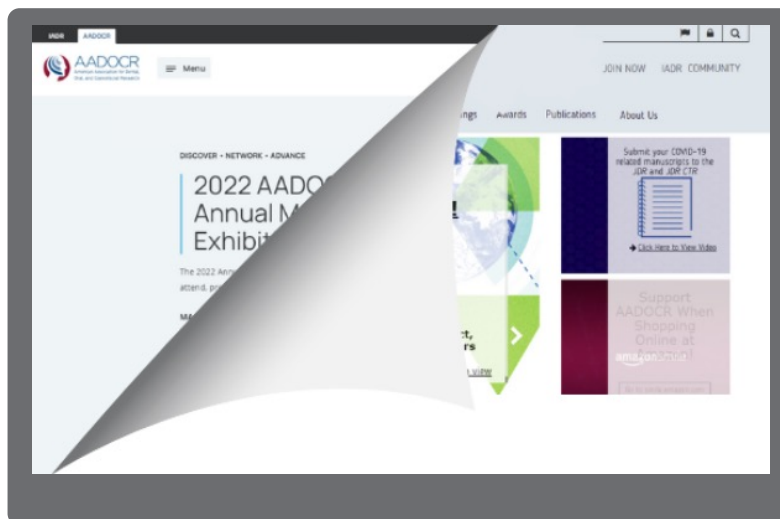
IADR AADOCR

AADOCR American Association for Dental, Oral, and Craniofacial Research

Menu

JOIN NOW IADR COMMUNITY

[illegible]ngs Awards Publications About Us

DISCOVER • NETWORK • ADVANCE

2022 AADOC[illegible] Annual M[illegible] Exhibit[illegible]

The 2022 Ann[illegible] attend, p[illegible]

MA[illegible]

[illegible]t, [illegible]rs

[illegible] view

Submit your COVID-19 related manuscripts to the JDR and JDR CTR

Click Here to View Video

Support AADOCR When Shopping Online at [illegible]

amazon smile

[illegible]